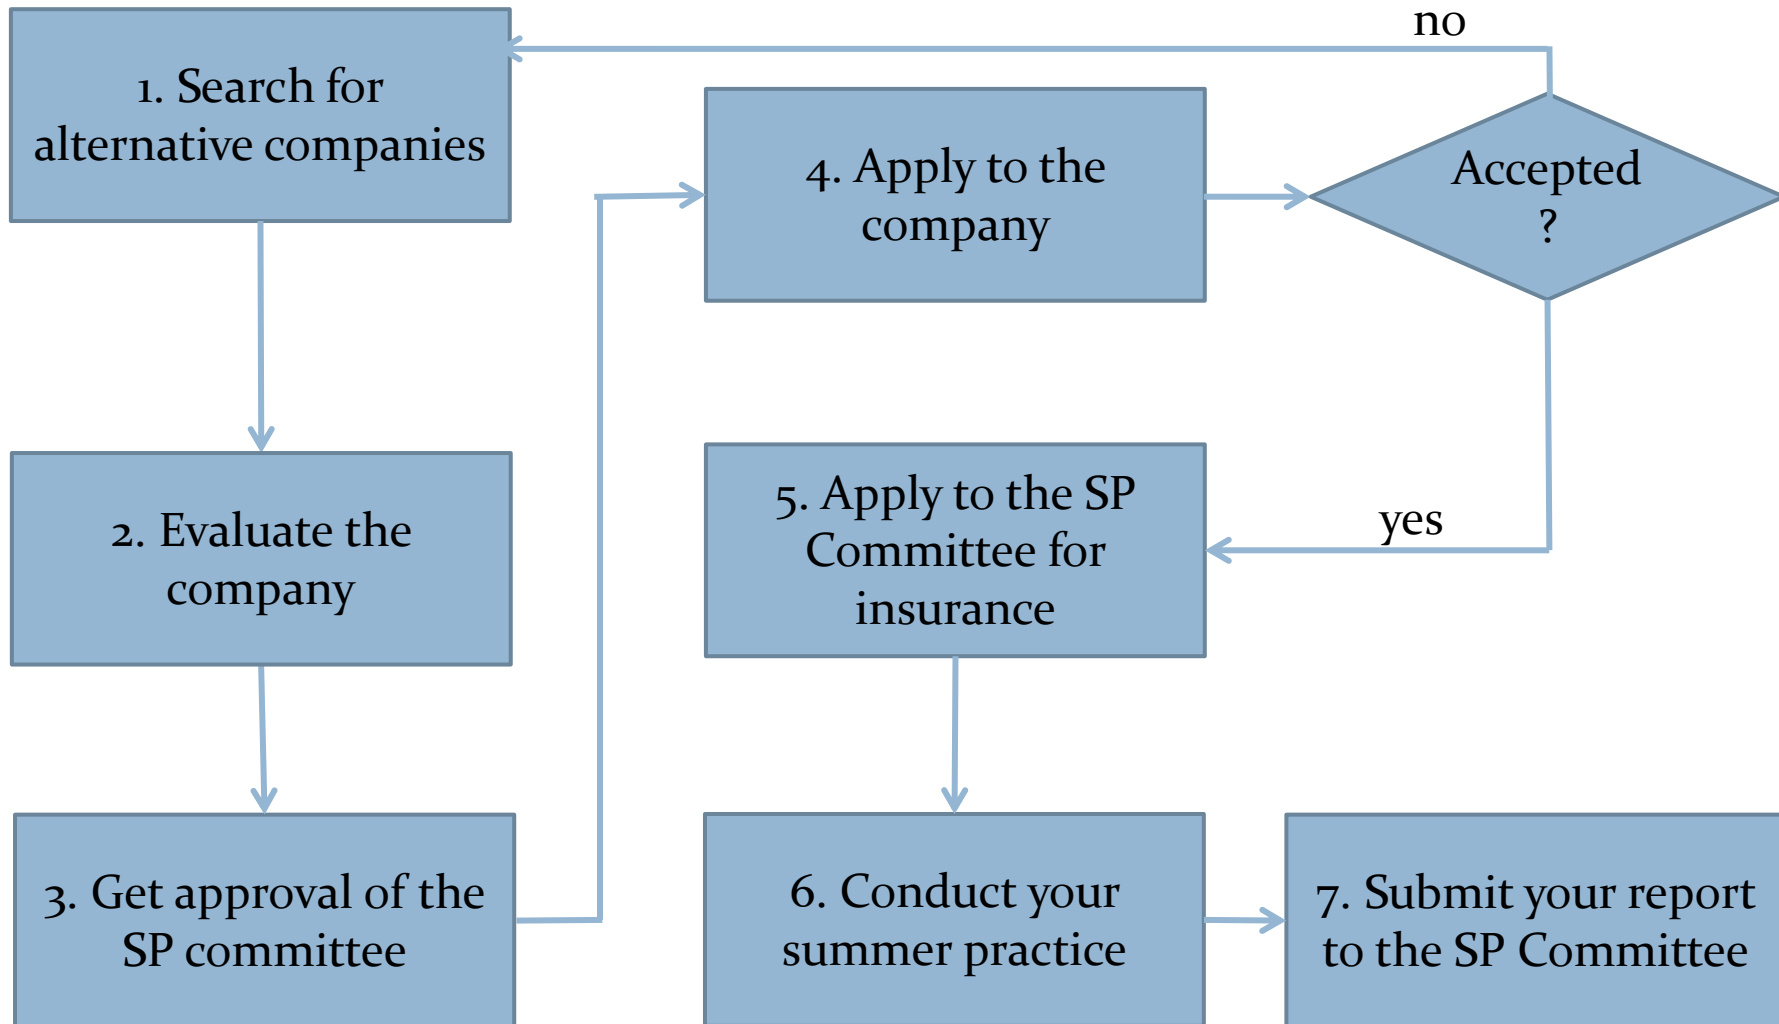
1. Search for alternative companies

no

4. Apply to the company

Accepted ?

2. Evaluate the company

5. Apply to the SP Committee for insurance

yes

3. Get approval of the SP committee

6. Conduct your summer practice

7. Submit your report to the SP Committee